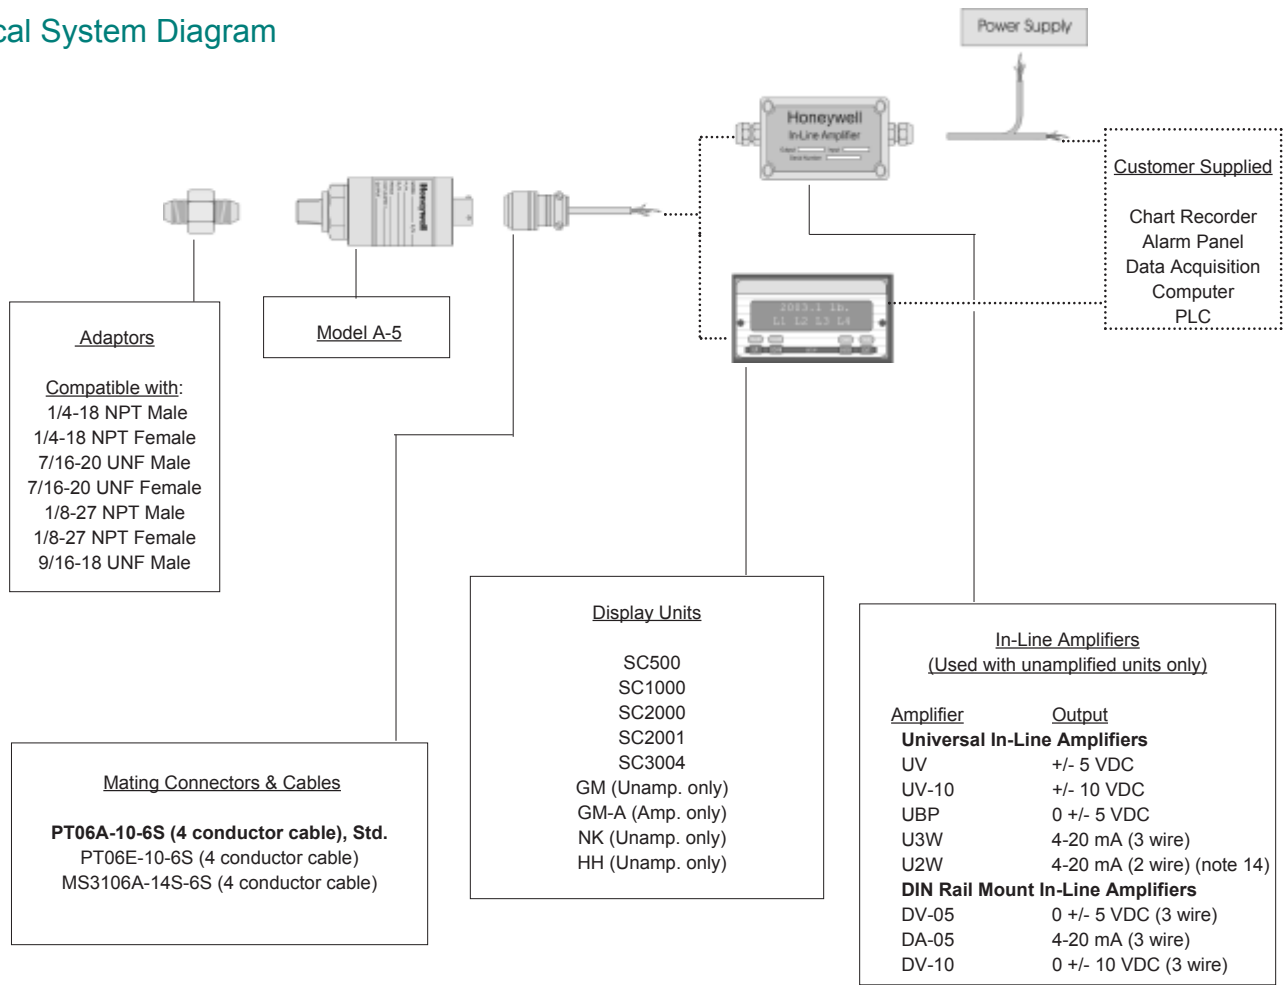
cal System Diagram

Power Supply

Honeywell
In-Line Amplifier

Customer Supplied

Chart Recorder
Alarm Panel
Data Acquisition
Computer
PLC

Adaptors

Compatible with:
1/4-18 NPT Male
1/4-18 NPT Female
7/16-20 UNF Male
7/16-20 UNF Female
1/8-27 NPT Male
1/8-27 NPT Female
9/16-18 UNF Male

Model A-5

Display Units

SC500
SC1000
SC2000
SC2001
SC3004
GM (Unamp. only)
GM-A (Amp. only)
NK (Unamp. only)
HH (Unamp. only)

In-Line Amplifiers
(Used with unamplified units only)

| Amplifier | Output |
|---|---|
| **Universal In-Line Amplifiers** | |
| UV | +/- 5 VDC |
| UV-10 | +/- 10 VDC |
| UBP | 0 +/- 5 VDC |
| U3W | 4-20 mA (3 wire) |
| U2W | 4-20 mA (2 wire) (note 14) |
| **DIN Rail Mount In-Line Amplifiers** | |
| DV-05 | 0 +/- 5 VDC (3 wire) |
| DA-05 | 4-20 mA (3 wire) |
| DV-10 | 0 +/- 10 VDC (3 wire) |

Mating Connectors & Cables

**PT06A-10-6S (4 conductor cable), Std.**
PT06E-10-6S (4 conductor cable)
MS3106A-14S-6S (4 conductor cable)